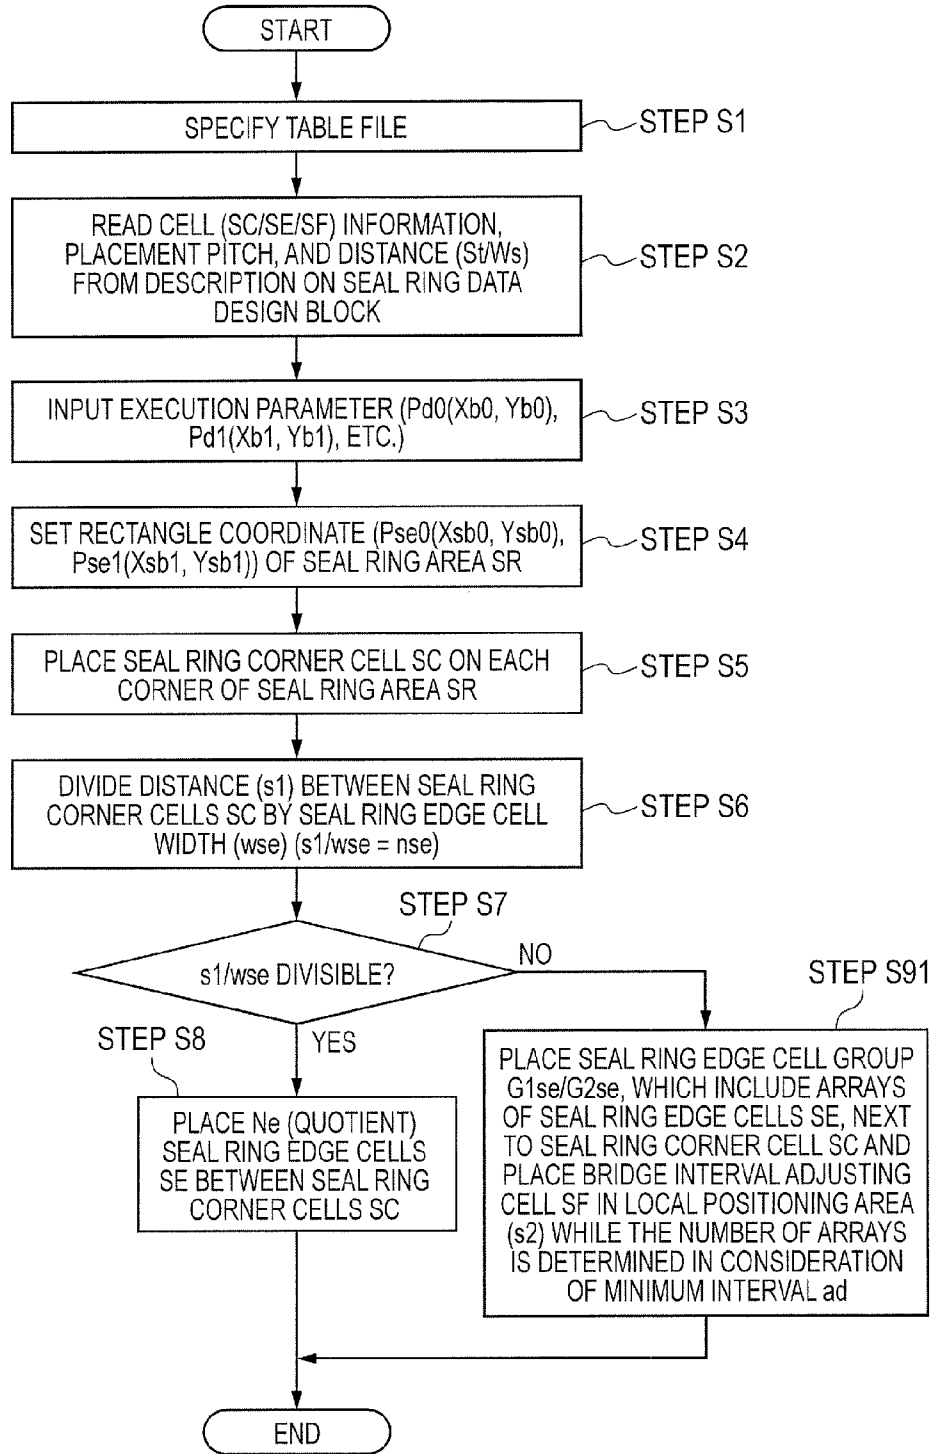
START

SPECIFY TABLE FILE

STEP S1

READ CELL (SC/SE/SF) INFORMATION, PLACEMENT PITCH, AND DISTANCE (St/Ws) FROM DESCRIPTION ON SEAL RING DATA DESIGN BLOCK

STEP S2

INPUT EXECUTION PARAMETER (Pd0(Xb0, Yb0), Pd1(Xb1, Yb1), ETC.)

STEP S3

SET RECTANGLE COORDINATE (Pse0(Xsb0, Ysb0), Pse1(Xsb1, Ysb1)) OF SEAL RING AREA SR

STEP S4

PLACE SEAL RING CORNER CELL SC ON EACH CORNER OF SEAL RING AREA SR

STEP S5

DIVIDE DISTANCE (s1) BETWEEN SEAL RING CORNER CELLS SC BY SEAL RING EDGE CELL WIDTH (wse) (s1/wse = nse)

STEP S6

STEP S7

s1/wse DIVISIBLE?

NO

STEP S91

STEP S8

YES

PLACE Ne (QUOTIENT) SEAL RING EDGE CELLS SE BETWEEN SEAL RING CORNER CELLS SC

PLACE SEAL RING EDGE CELL GROUP G1se/G2se, WHICH INCLUDE ARRAYS OF SEAL RING EDGE CELLS SE, NEXT TO SEAL RING CORNER CELL SC AND PLACE BRIDGE INTERVAL ADJUSTING CELL SF IN LOCAL POSITIONING AREA (s2) WHILE THE NUMBER OF ARRAYS IS DETERMINED IN CONSIDERATION OF MINIMUM INTERVAL ad

END